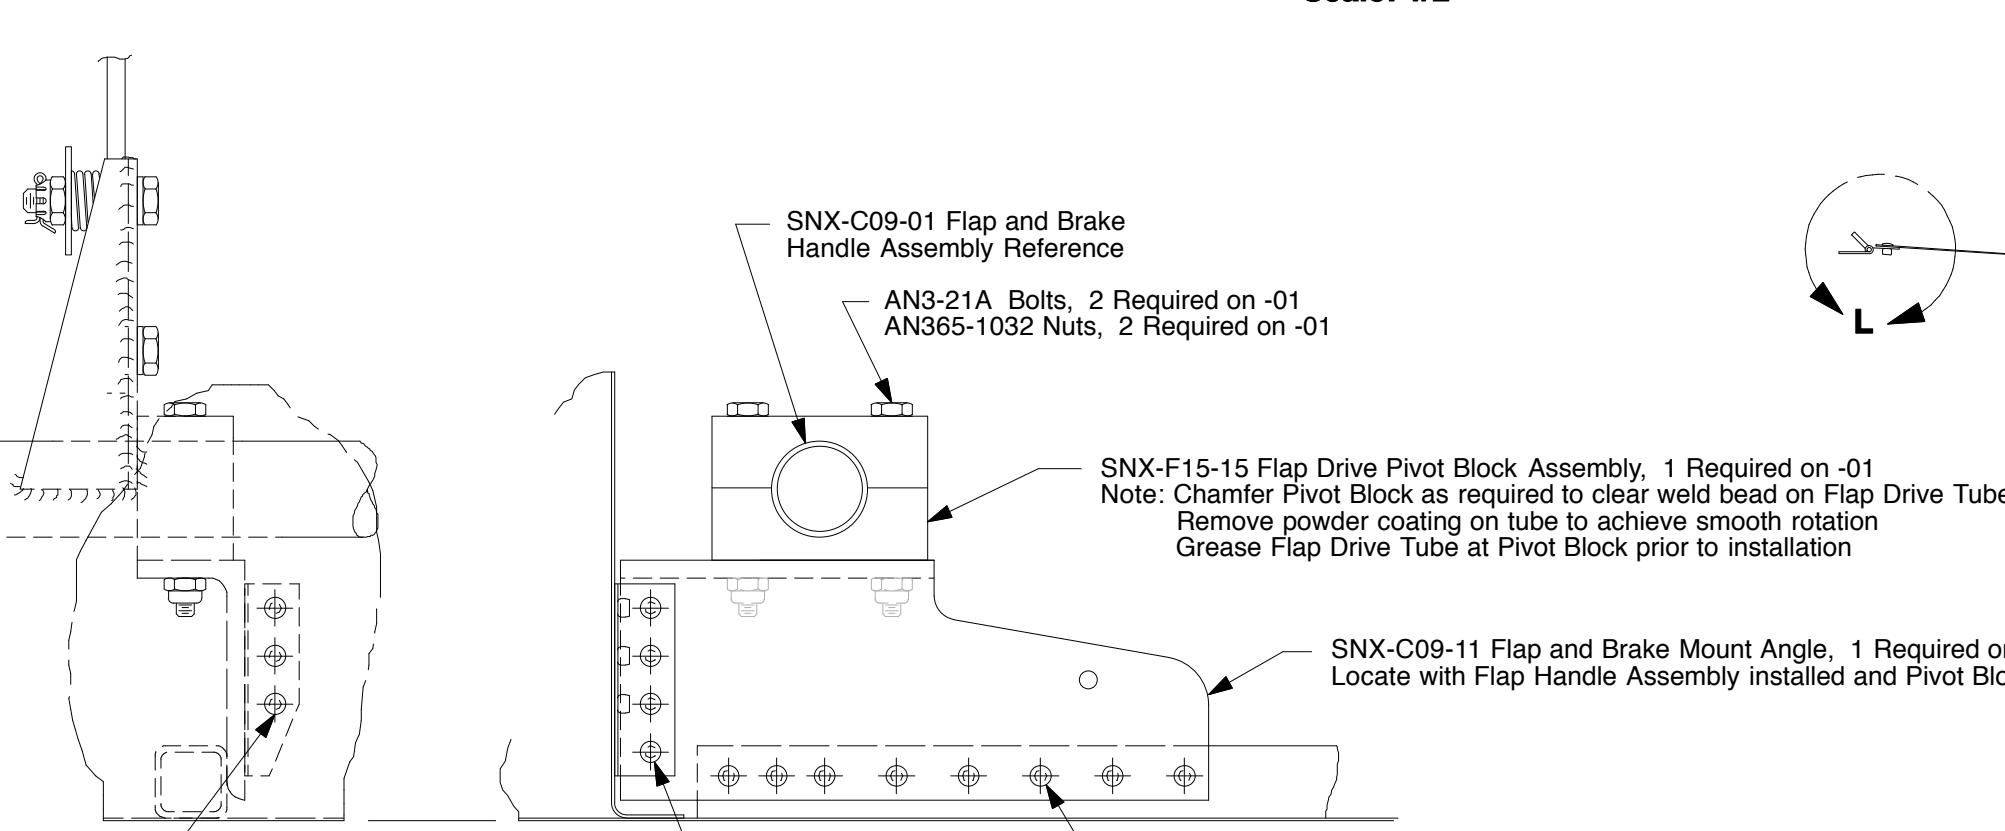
Scale: 1:2

SNX-C09-01 Flap and Brake Handle Assembly Reference

AN3-21A Bolts, 2 Required on -01
AN365-1032 Nuts, 2 Required on -01

L

SNX-F15-15 Flap Drive Pivot Block Assembly, 1 Required on -01
Note: Chamfer Pivot Block as required to clear weld bead on Flap Drive Tube
Remove powder coating on tube to achieve smooth rotation
Grease Flap Drive Tube at Pivot Block prior to installation

SNX-C09-11 Flap and Brake Mount Angle, 1 Required on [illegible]
Locate with Flap Handle Assembly installed and Pivot Blo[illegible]